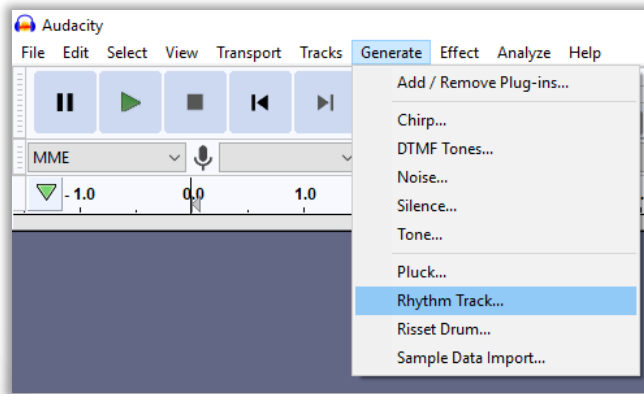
Audacity

File Edit Select View Transport Tracks Generate Effect Analyze Help

MME

- 1.0 0.0 1.0

Add / Remove Plug-ins...

Chirp...
DTMF Tones...
Noise...
Silence...
Tone...

Pluck...
Rhythm Track...
Risset Drum...
Sample Data Import...